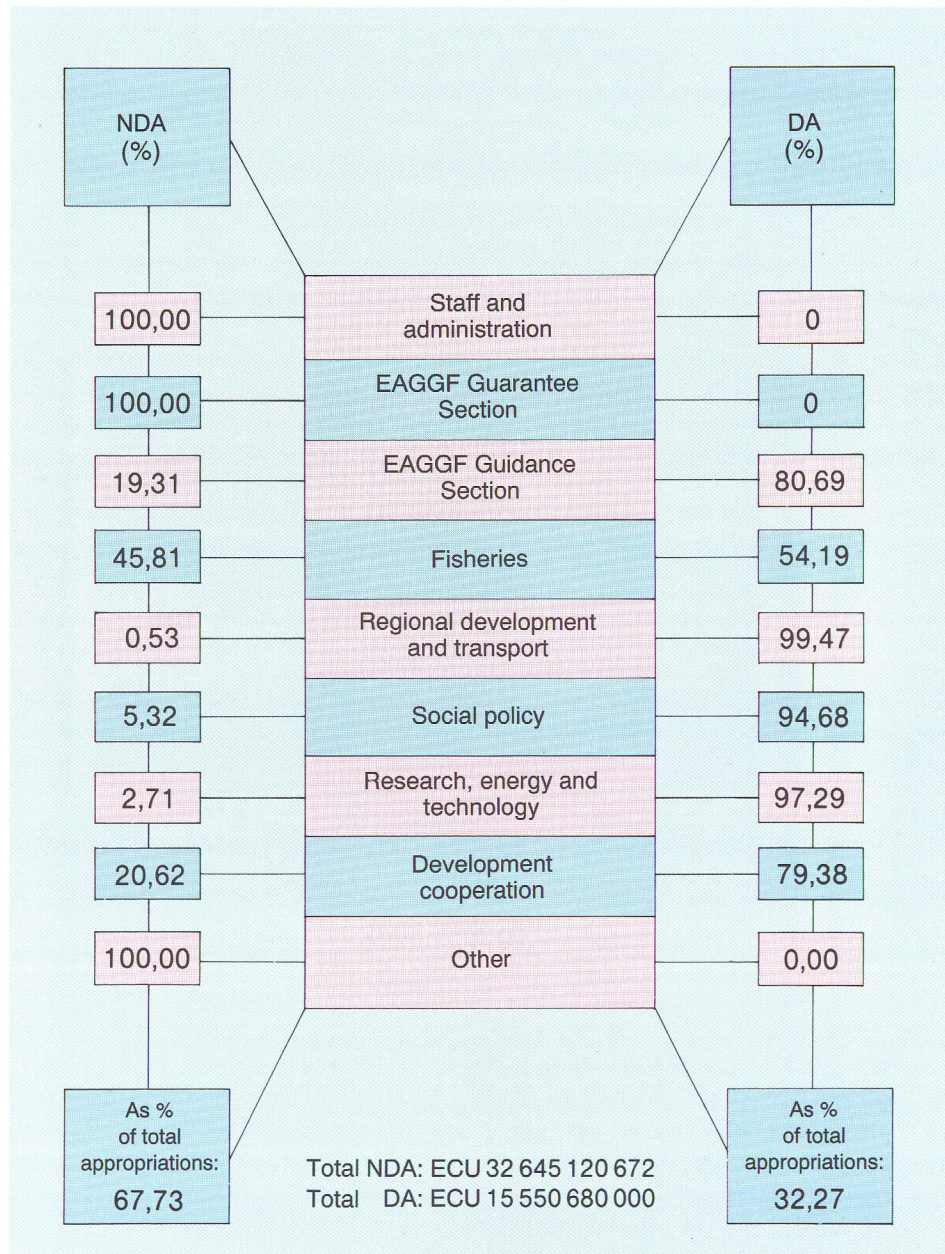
NDA (%)

DA (%)

| NDA (%) | | DA (%) |
|---|---|---|
| 100,00 | Staff and administration | 0 |
| 100,00 | EAGGF Guarantee Section | 0 |
| 19,31 | EAGGF Guidance Section | 80,69 |
| 45,81 | Fisheries | 54,19 |
| 0,53 | Regional development and transport | 99,47 |
| 5,32 | Social policy | 94,68 |
| 2,71 | Research, energy and technology | 97,29 |
| 20,62 | Development cooperation | 79,38 |
| 100,00 | Other | 0,00 |

As % of total appropriations: 67,73

Total NDA: ECU 32 645 120 672
Total DA: ECU 15 550 680 000

As % of total appropriations: 32,27